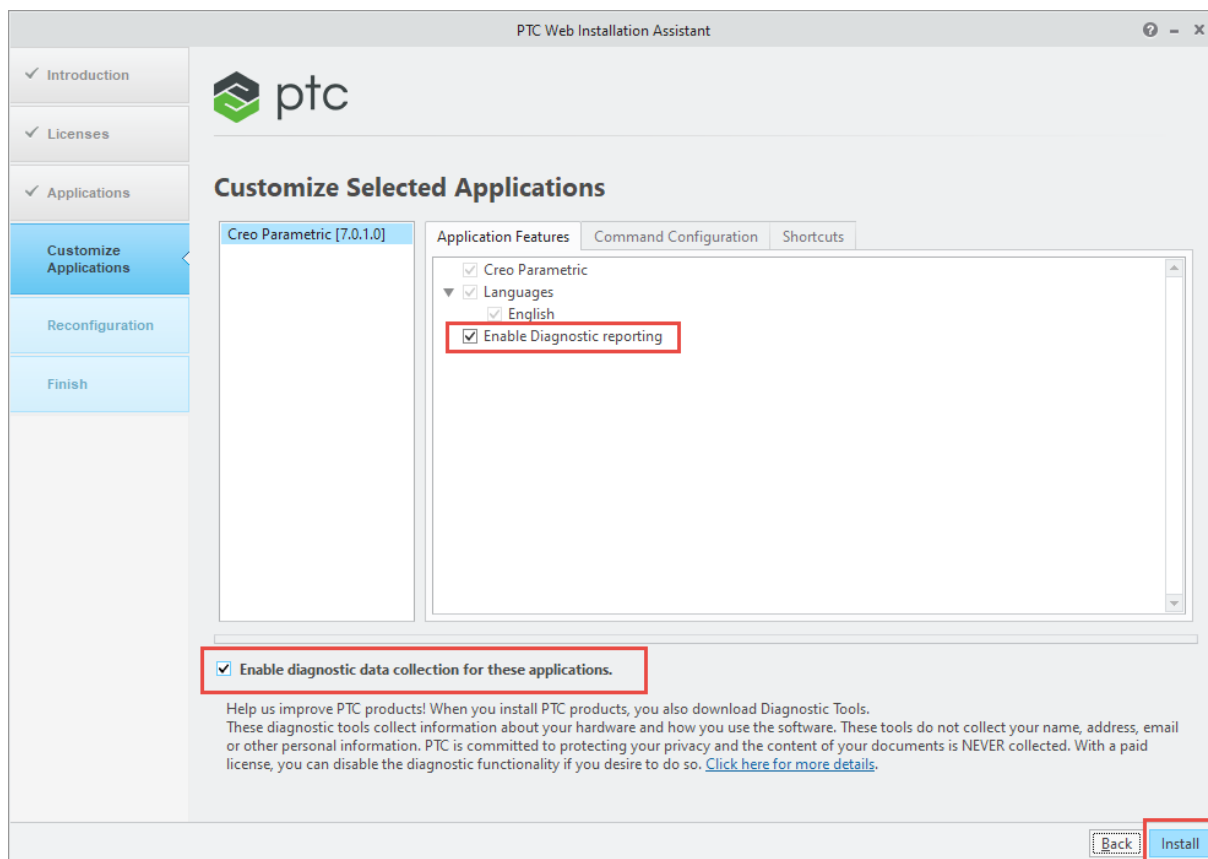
PTC Web Installation Assistant

? – ×

✓ Introduction

✓ Licenses

✓ Applications

Customize Applications

Reconfiguration

Finish

ptc

Customize Selected Applications

Creo Parametric [7.0.1.0]

Application Features | Command Configuration | Shortcuts

Creo Parametric
Languages
English
Enable Diagnostic reporting

Enable diagnostic data collection for these applications.

Help us improve PTC products! When you install PTC products, you also download Diagnostic Tools. These diagnostic tools collect information about your hardware and how you use the software. These tools do not collect your name, address, email or other personal information. PTC is committed to protecting your privacy and the content of your documents is NEVER collected. With a paid license, you can disable the diagnostic functionality if you desire to do so. Click here for more details.

Back | Install